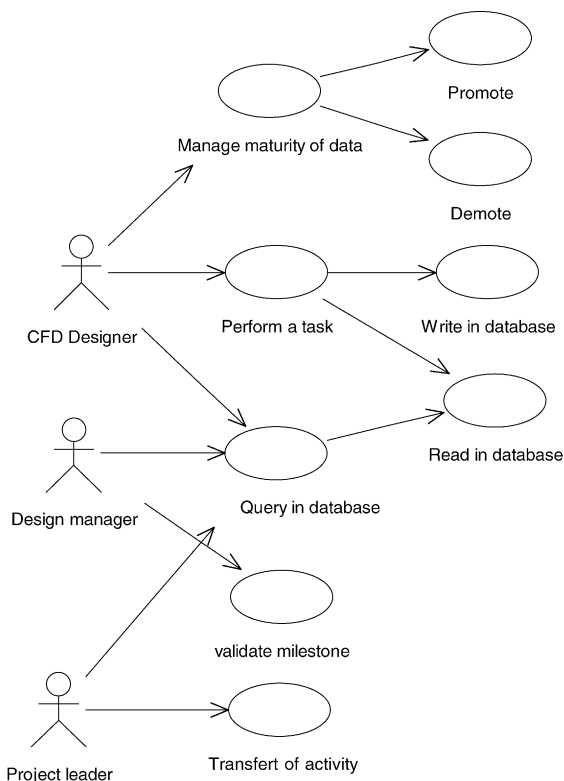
Promote

Manage maturity of data

Demote

CFD Designer

Perform a task

Write in database

Read in database

Design manager

Query in database

validate milestone

Project leader

Transfert of activity